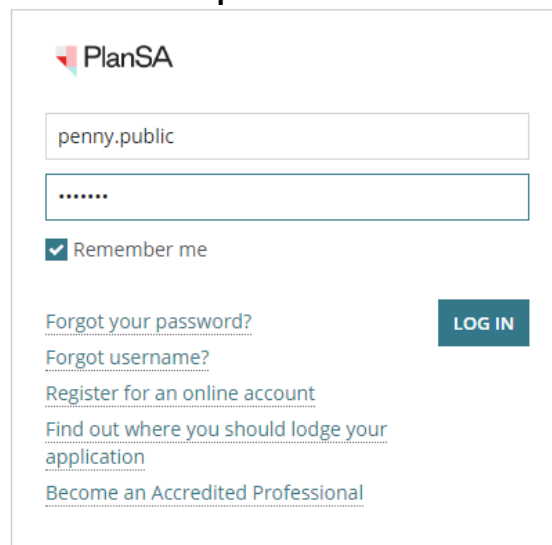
PlanSA

penny.public

•••••••

Remember me

Forgot your password?

LOG IN

Forgot username?

Register for an online account

Find out where you should lodge your application

Become an Accredited Professional